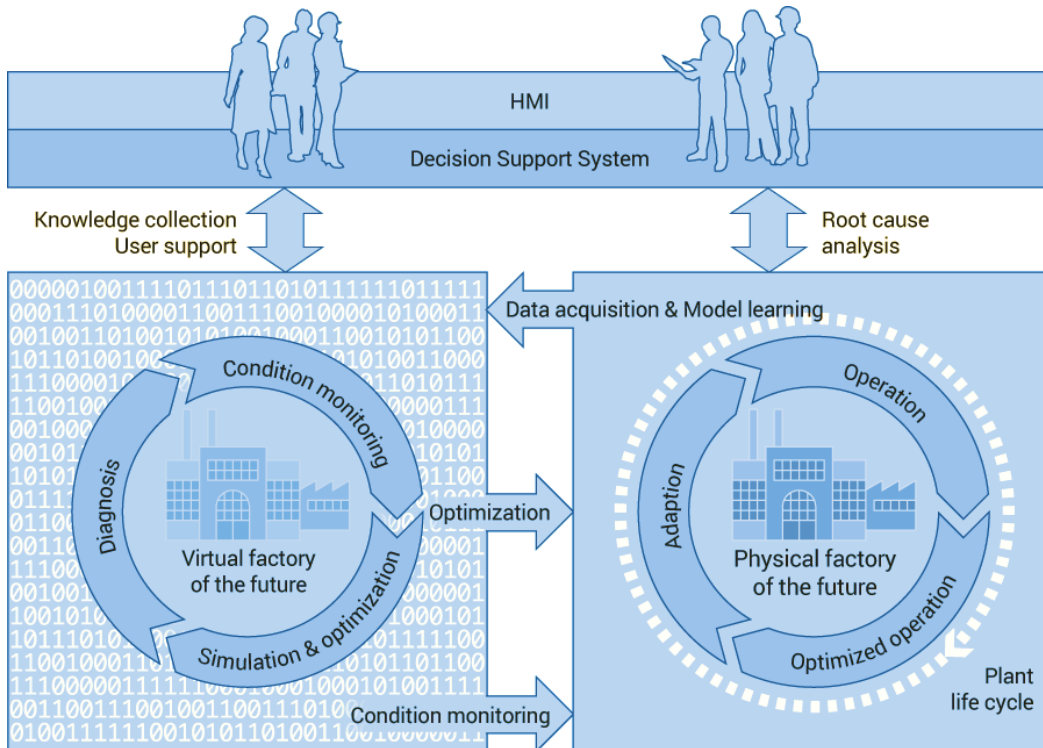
HMI

Decision Support System

Knowledge collection
User support

Root cause
analysis

Data acquisition & Model learning

Condition monitoring

Diagnosis

Virtual factory
of the future

Simulation & optimization

Optimization

Operation

Adaption

Physical factory
of the future

Optimized operation

Plant
life cycle

Condition monitoring